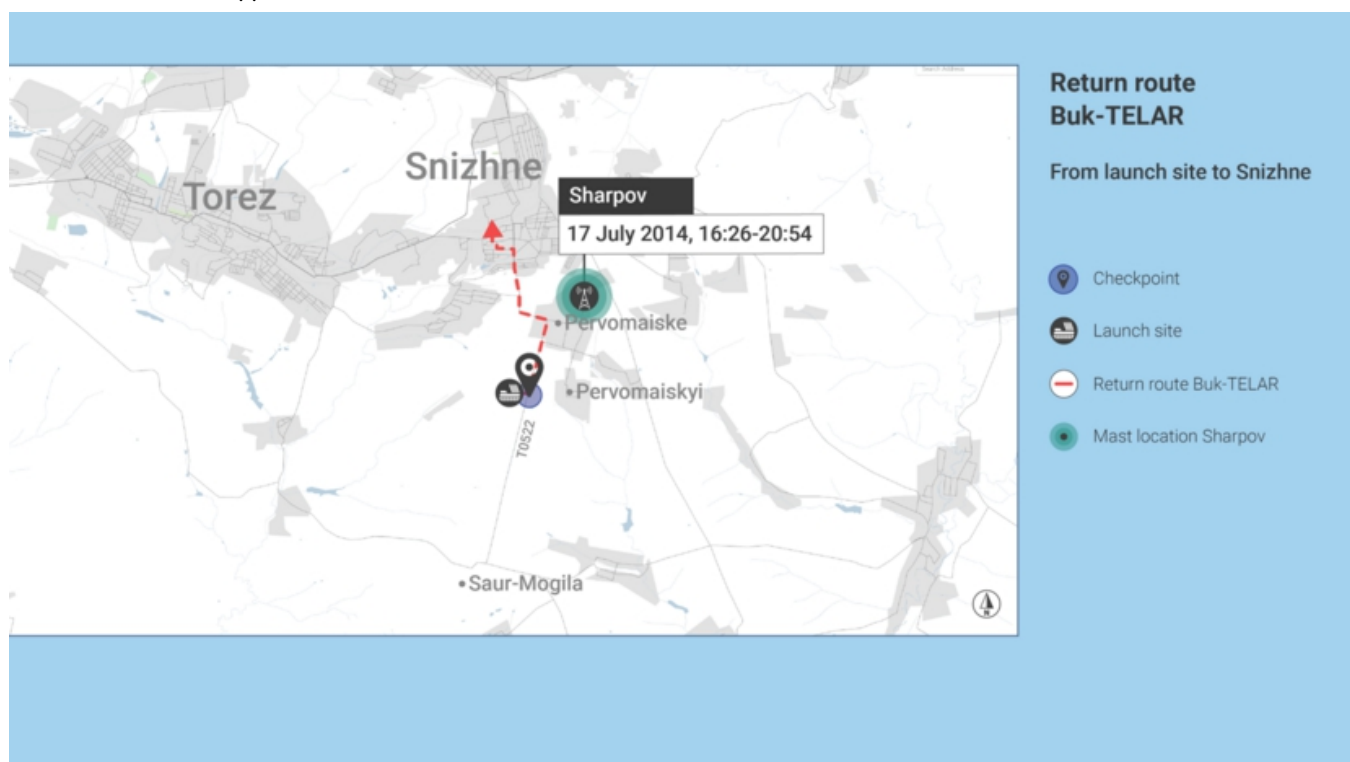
Snizhne

Torez

Sharpov

17 July 2014, 16:26-20:54

Pervomaiske

Pervomaiskyi

T0522

Saur-Mogila

Return route Buk-TELAR

From launch site to Snizhne

Checkpoint

Launch site

Return route Buk-TELAR

Mast location Sharpov